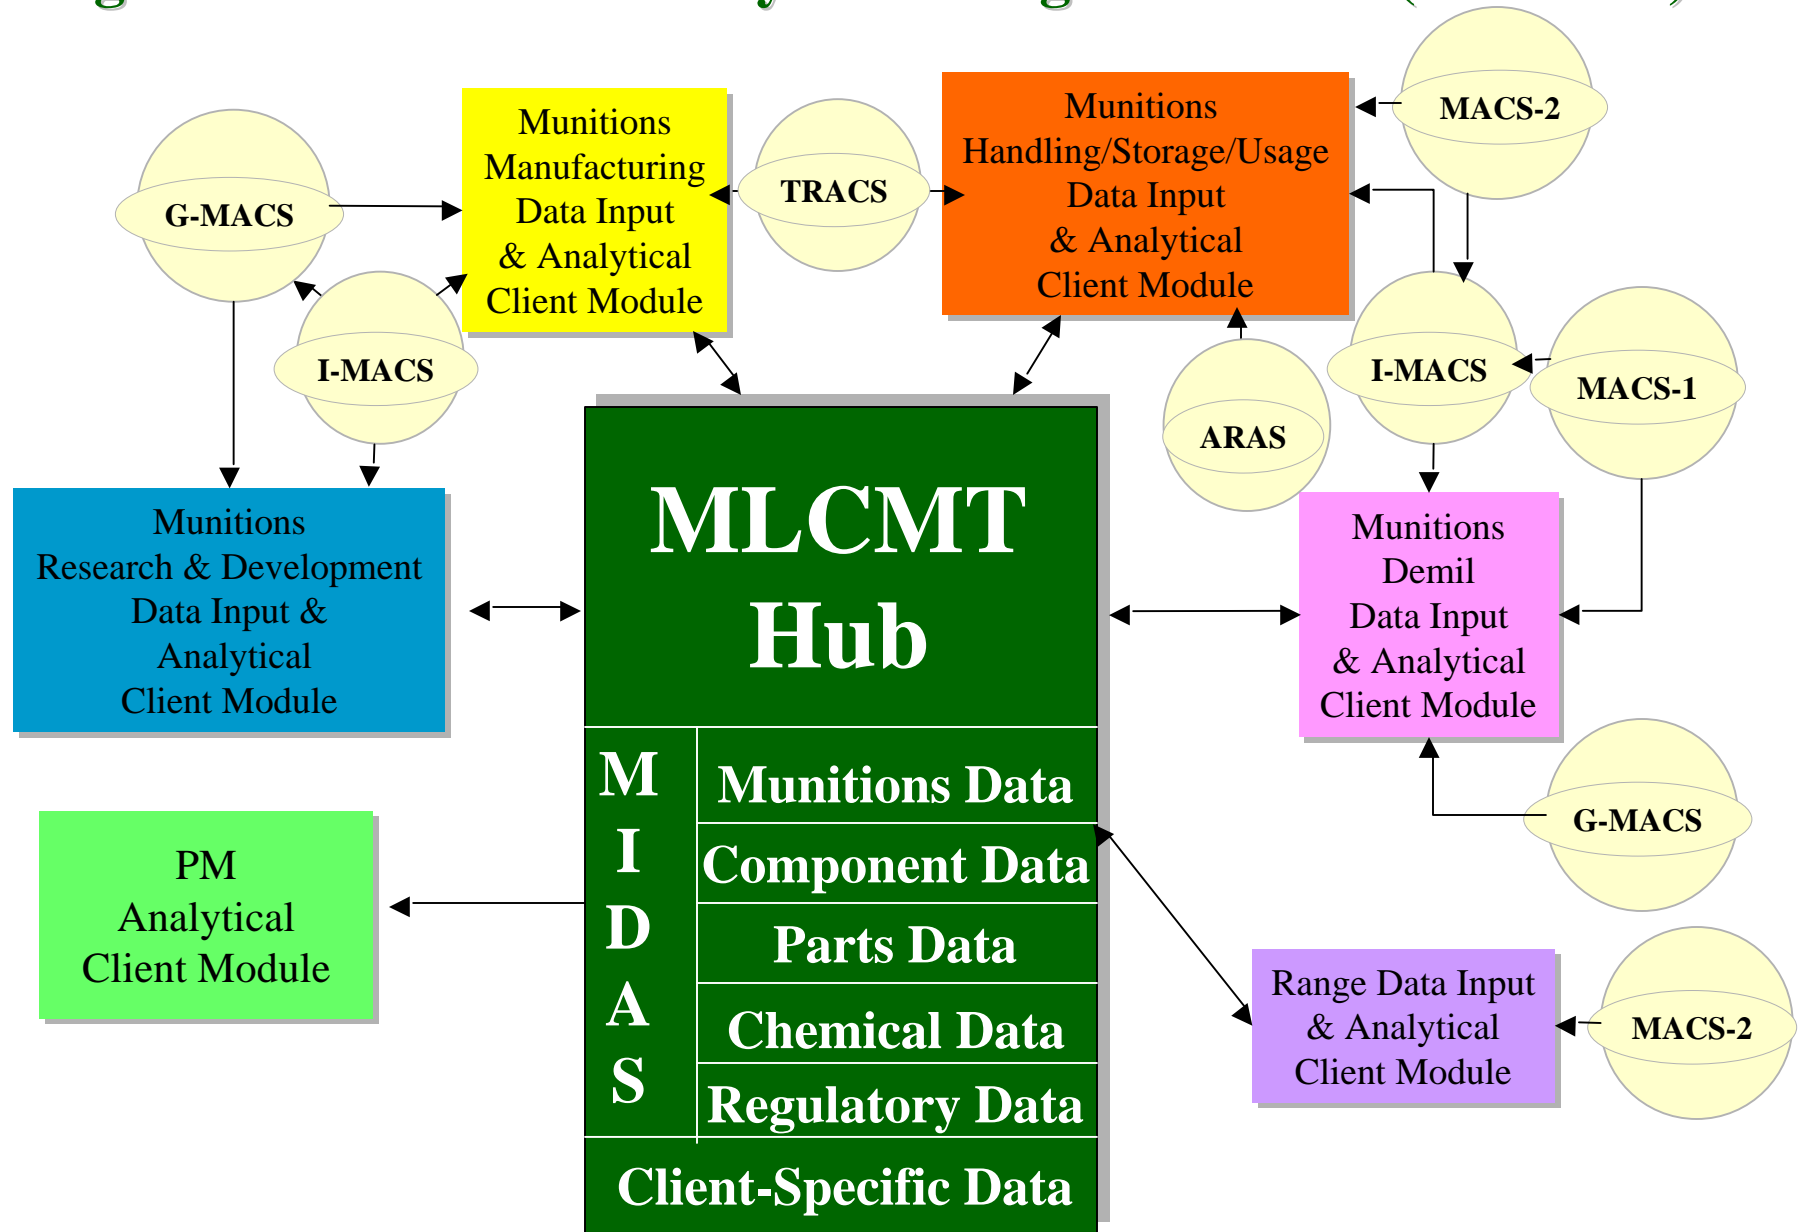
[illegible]

G-MACS

Munitions Manufacturing Data Input & Analytical Client Module

TRACS

Munitions Handling/Storage/Usage Data Input & Analytical Client Module

MACS-2

I-MACS

I-MACS

MACS-1

ARAS

Munitions Research & Development Data Input & Analytical Client Module

MLCMT Hub

Munitions Demil Data Input & Analytical Client Module

M I D A S

Munitions Data

Component Data

Parts Data

Chemical Data

Regulatory Data

Client-Specific Data

G-MACS

PM Analytical Client Module

Range Data Input & Analytical Client Module

MACS-2